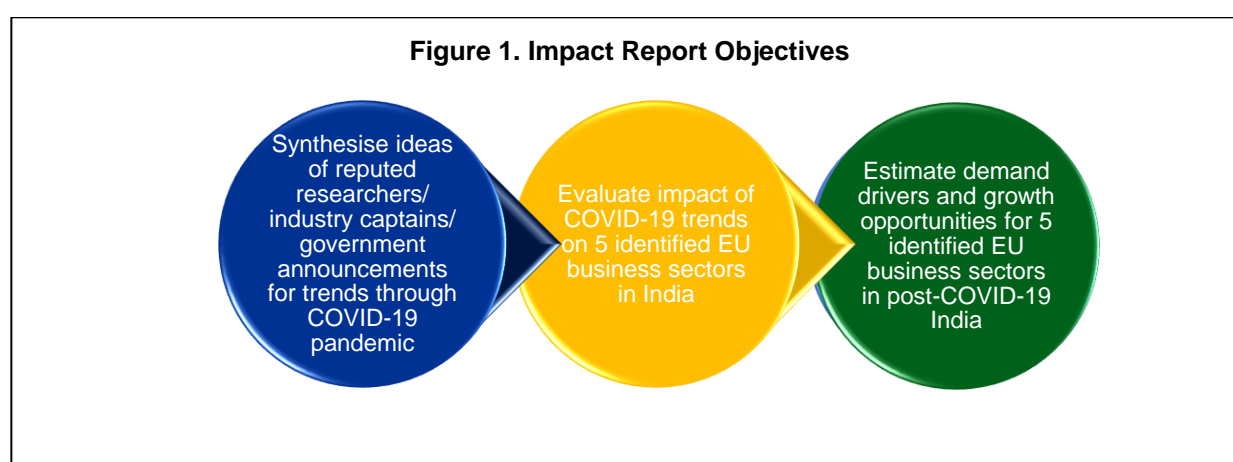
Figure 1. Impact Report Objectives

Synthesise ideas of reputed researchers/ industry captains/ government announcements for trends through COVID-19 pandemic

Evaluate impact of COVID-19 trends on 5 identified EU business sectors in India

Estimate demand drivers and growth opportunities for 5 identified EU business sectors in post-COVID-19 India